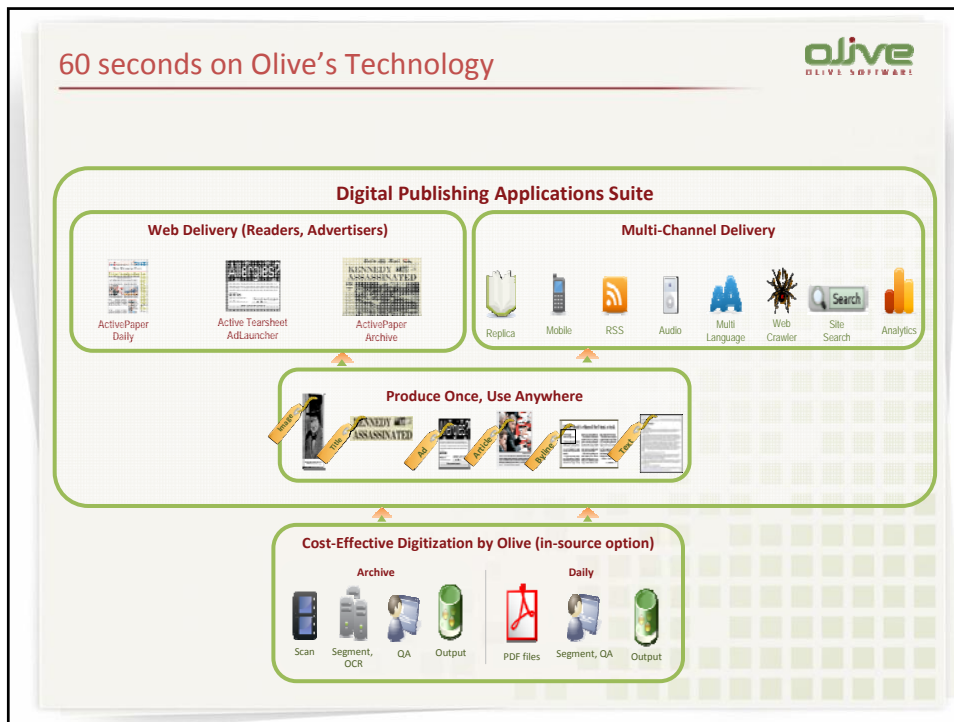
60 seconds on Olive's Technology

olive
OLIVE SOFTWARE

Digital Publishing Applications Suite

Web Delivery (Readers, Advertisers)

ActivePaper Daily

Active Tearsheet AdLauncher

KENNEDY ASSASSINATED

ActivePaper Archive

Multi-Channel Delivery

Replica

Mobile

RSS

Audio

Multi Language

Web Crawler

Search

Site Search

Analytics

Produce Once, Use Anywhere

Image

Title

KENNEDY ASSASSINATED

Ad

Article

Byline

Text

Cost-Effective Digitization by Olive (in-source option)

Archive

Scan

Segment, OCR

QA

Output

Daily

PDF files

Segment, QA

Output